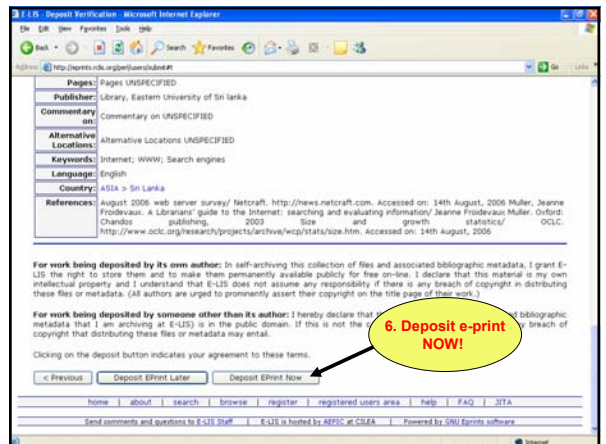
E-LIS - Deposit Verification - Microsoft Internet Explorer

File Edit View Favorites Tools Help

Back Search Favorites

Address http://eprints.rclis.org/perl/users/submit#t

Go Links

| | |
|---|---|
| Pages: | Pages UNSPECIFIED |
| Publisher: | Library, Eastern University of Sri lanka |
| Commentary on: | Commentary on UNSPECIFIED |
| Alternative Locations: | Alternative Locations UNSPECIFIED |
| Keywords: | Internet; WWW; Search engines |
| Language: | English |
| Country: | ASIA > Sri Lanka |
| References: | August 2006 web server survey/ Netcraft. http://news.netcraft.com. Accessed on: 14th August, 2006 Muller, Jeanne Froidevaux. A Librarians' guide to the Internet: searching and evaluating information/ Jeanne Froidevaux Muller. Oxford: Chandos publishing, 2003 Size and growth statistics/ OCLC. http://www.oclc.org/research/projects/archive/wcp/stats/size.htm. Accessed on: 14th August, 2006 |

For work being deposited by its own author: In self-archiving this collection of files and associated bibliographic metadata, I grant E-LIS the right to store them and to make them permanently available publicly for free on-line. I declare that this material is my own intellectual property and I understand that E-LIS does not assume any responsibility if there is any breach of copyright in distributing these files or metadata. (All authors are urged to prominently assert their copyright on the title page of their work.)

For work being deposited by someone other than its author: I hereby declare that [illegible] bibliographic metadata that I am archiving at E-LIS) is in the public domain. If this is not the c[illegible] breach of copyright that distributing these files or metadata may entail.

6. Deposit e-print NOW!

Clicking on the deposit button indicates your agreement to these terms.

< Previous | Deposit EPrint Later | Deposit EPrint Now

home | about | search | browse | register | registered users area | help | FAQ | JITA

Send comments and questions to E-LIS Staff | E-LIS is hosted by AEPIC at CILEA | Powered by GNU Eprints software

Internet